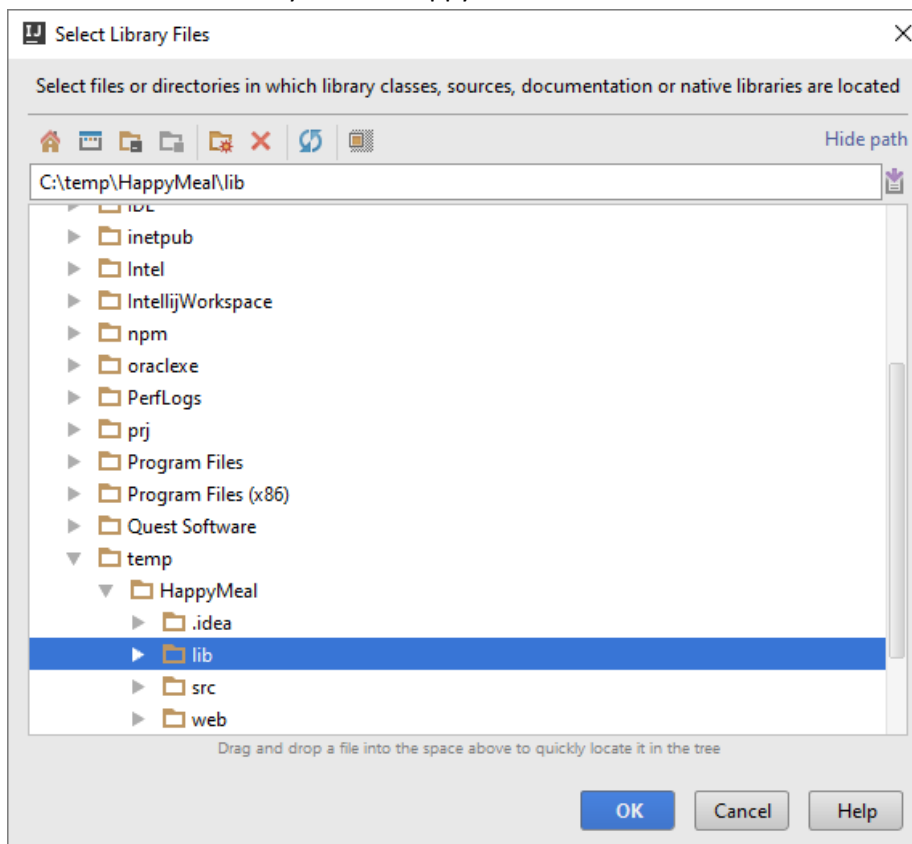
IJ Select Library Files

Select files or directories in which library classes, sources, documentation or native libraries are located

Hide path

C:\temp\HappyMeal\lib

IDL
inetpub
Intel
IntellijWorkspace
npm
oraclexe
PerfLogs
prj
Program Files
Program Files (x86)
Quest Software
temp
HappyMeal
.idea
lib
src
web

Drag and drop a file into the space above to quickly locate it in the tree

OK
Cancel
Help